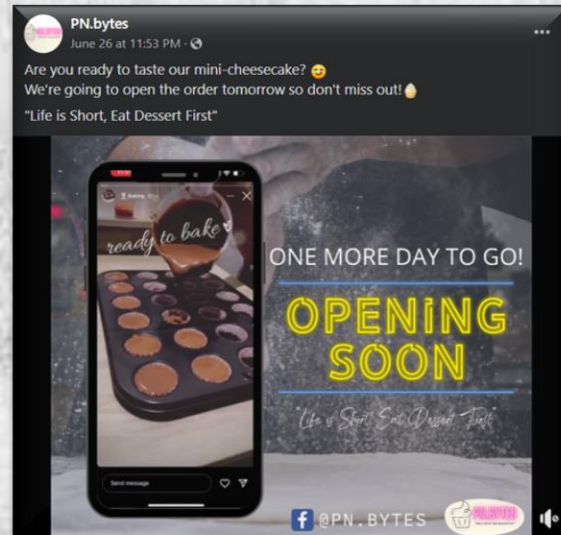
PN.bytes
June 26 at 11:53 PM ·

Are you ready to taste our mini-cheesecake? 😊
We're going to open the order tomorrow so don't miss out!

"Life is Short, Eat Dessert First"

ready to bake

Send message

ONE MORE DAY TO GO!

OPENING SOON

"Life is Short, Eat Dessert First"

@PN.BYTES